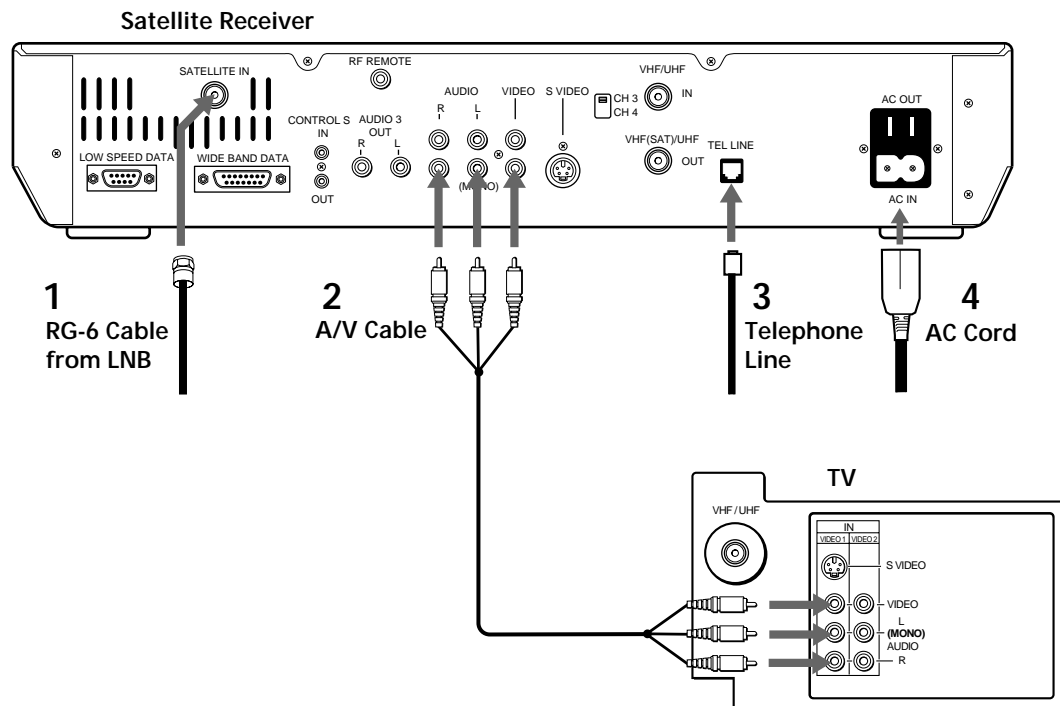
Satellite Receiver

SATELLITE IN
RF REMOTE
AUDIO
R
L
VIDEO
S VIDEO
CH 3
CH 4
VHF/UHF
IN
AC OUT
CONTROL S
IN
OUT
AUDIO 3
OUT
R
L
(MONO)
VHF(SAT)/UHF
OUT
TEL LINE
LOW SPEED DATA
WIDE BAND DATA
AC IN

1
RG-6 Cable from LNB

2
A/V Cable

3
Telephone Line

4
AC Cord

TV
VHF/UHF
IN
VIDEO 1
VIDEO 2
S VIDEO
VIDEO
L
(MONO)
AUDIO
R